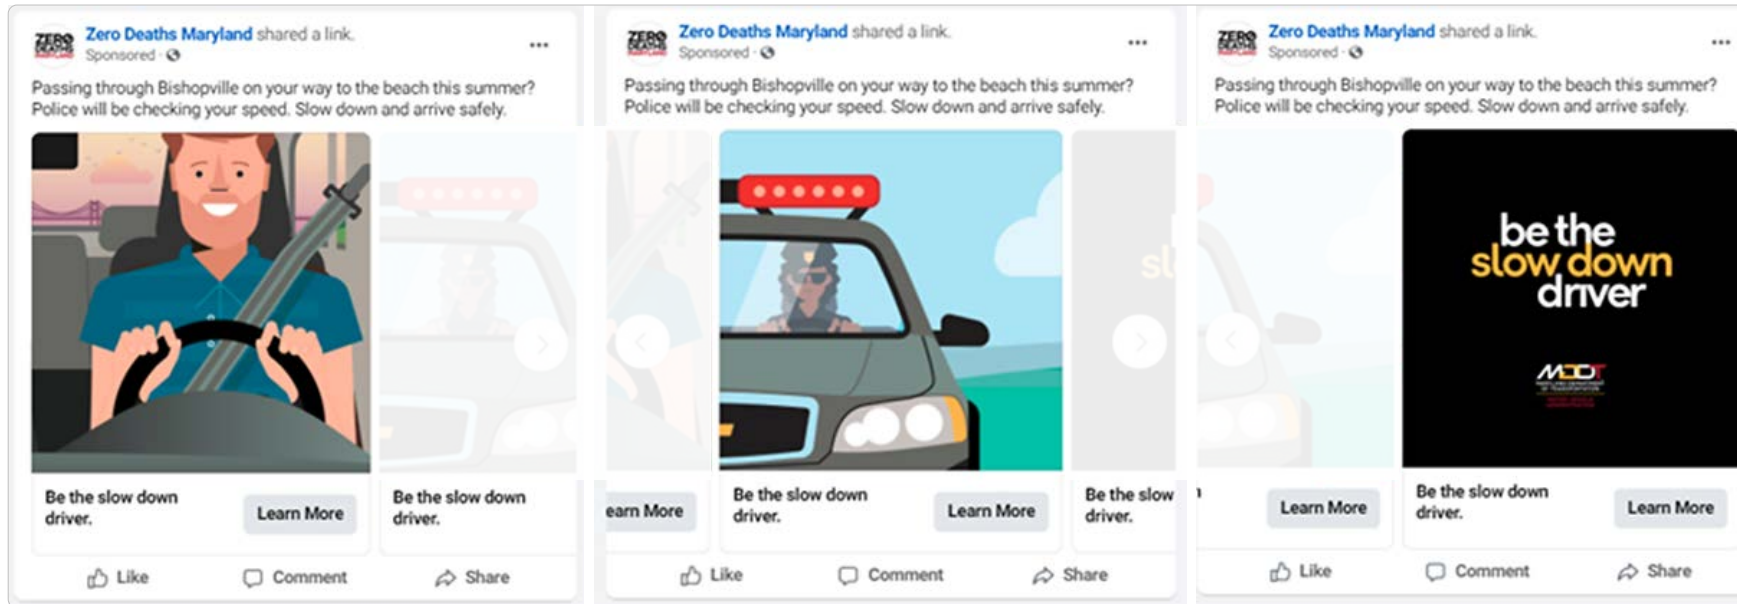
ZERO DEATHS MARYLAND Zero Deaths Maryland shared a link.
Sponsored ·

Passing through Bishopville on your way to the beach this summer? Police will be checking your speed. Slow down and arrive safely.

Be the slow down driver. Learn More

Be the slow down driver.

Like Comment Share

ZERO DEATHS MARYLAND Zero Deaths Maryland shared a link.
Sponsored ·

Passing through Bishopville on your way to the beach this summer? Police will be checking your speed. Slow down and arrive safely.

earn More

Be the slow down driver. Learn More

Be the slow driver.

Like Comment Share

ZERO DEATHS MARYLAND Zero Deaths Maryland shared a link.
Sponsored ·

Passing through Bishopville on your way to the beach this summer? Police will be checking your speed. Slow down and arrive safely.

be the slow down driver

MDOT

Learn More

Be the slow down driver. Learn More

Like Comment Share